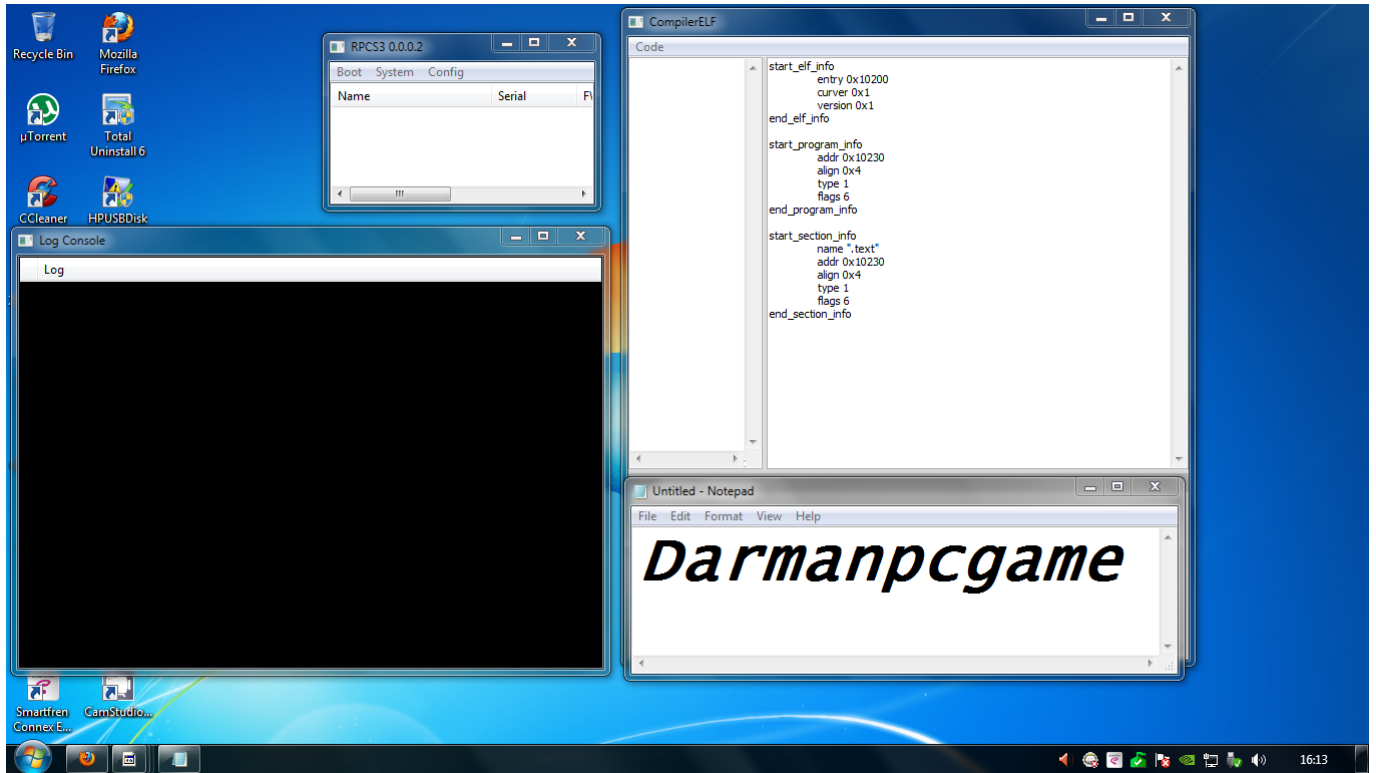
Recycle Bin

Mozilla Firefox

µTorrent

Total Uninstall 6

CCleaner

HPUSBDisk

RPCS3 0.0.0.2

Boot System Config

Name Serial FV

Log Console

Log

CompilerELF

Code

start_elf_info
entry 0x10200
curver 0x1
version 0x1
end_elf_info

start_program_info
addr 0x10230
align 0x4
type 1
flags 6
end_program_info

start_section_info
name ".text"
addr 0x10230
align 0x4
type 1
flags 6
end_section_info

Untitled - Notepad

File Edit Format View Help

Darmanpcgame

Smartfren Connex E...

CamStudio...

16:13